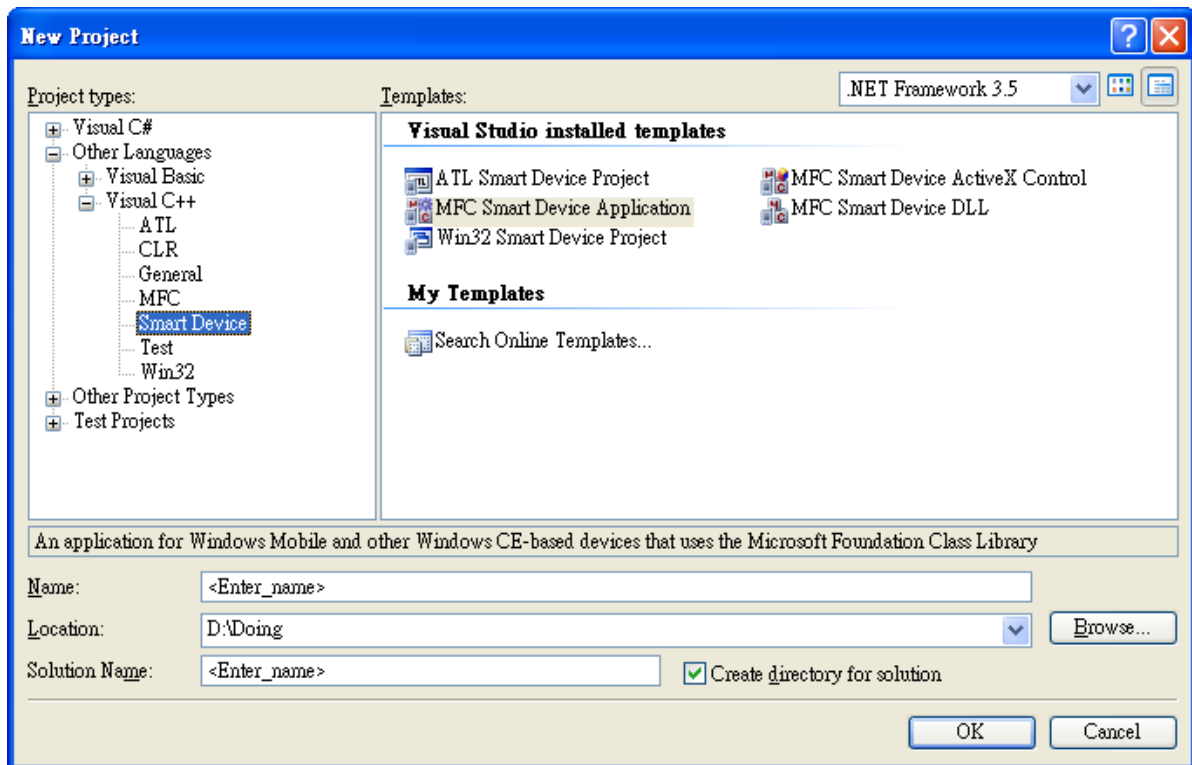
New Project

.NET Framework 3.5

Project types:

Visual C#
Other Languages
Visual Basic
Visual C++
ATL
CLR
General
MFC
Smart Device
Test
Win32
Other Project Types
Test Projects

Templates:

Visual Studio installed templates

ATL Smart Device Project
MFC Smart Device Application
Win32 Smart Device Project
MFC Smart Device ActiveX Control
MFC Smart Device DLL

My Templates

Search Online Templates...

An application for Windows Mobile and other Windows CE-based devices that uses the Microsoft Foundation Class Library

Name: <Enter_name>

Location: D:\Doing

Browse...

Solution Name: <Enter_name>

Create directory for solution

OK

Cancel